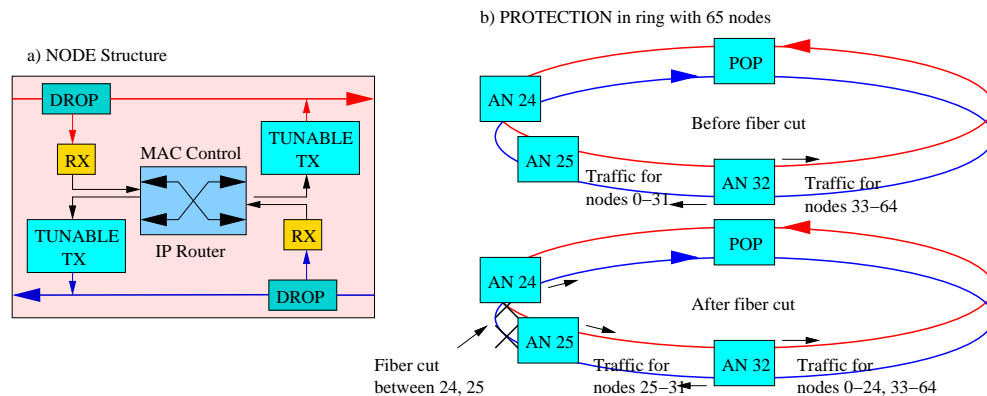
a) NODE Structure

DROP

RX

MAC Control

TUNABLE TX

TUNABLE TX

IP Router

RX

DROP

b) PROTECTION in ring with 65 nodes

POP

AN 24

Before fiber cut

AN 25

AN 32

Traffic for nodes 0−31

Traffic for nodes 33−64

POP

AN 24

After fiber cut

AN 25

AN 32

Fiber cut between 24, 25

Traffic for nodes 25−31

Traffic for nodes 0−24, 33−64